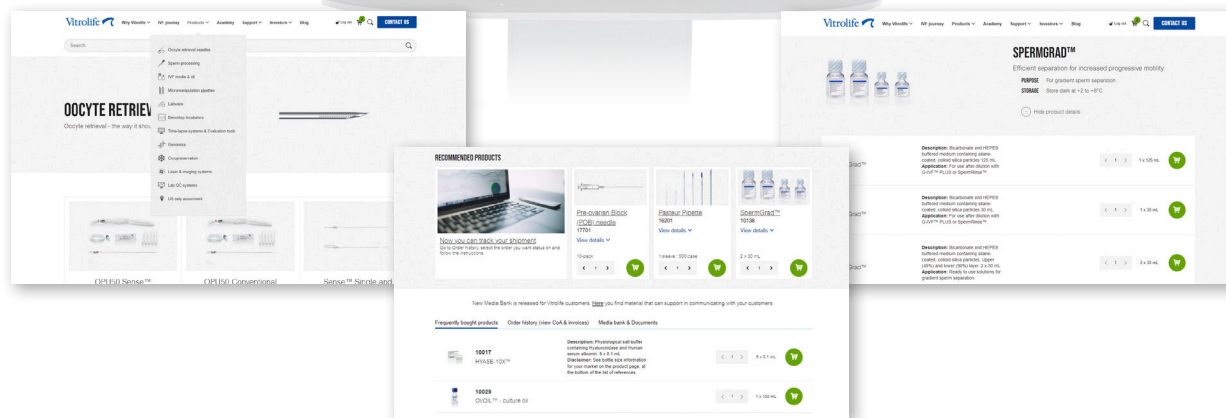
Vitrolife Why Vitrolife IVF journey Products Academy Support Investors Blog Log out CONTACT US

Search

Oocyte retrieval needles
Sperm processing
IVF media & oil
Micromanipulation pipettes
Labware
Benchtop incubators
Time-lapse systems & Evaluation tools
Genomics
Cryopreservation
Laser & imaging systems
Lab QC systems
US only assortment

OOCYTE RETRIEV
Oocyte retrieval - the way it shou

OPU50 Sense™ OPU50 Conventional Sense™ Single and

Vitrolife Why Vitrolife IVF journey Products Academy Support Investors Blog Log out CONTACT US

SPERMGRAD™
Efficient separation for increased progressive motility
PURPOSE For gradient sperm separation
STORAGE Store dark at +2 to +8°C

Hide product details

Grad™ Description: Bicarbonate and HEPES buffered medium containing silane-coated, colloid silica particles 125 mL. Application: For use after dilution with G-IVF™ PLUS or SpermRinse™. 1 1 x 125 mL

Grad™ Description: Bicarbonate and HEPES buffered medium containing silane-coated, colloid silica particles 30 mL. Application: For use after dilution with G-IVF™ PLUS or SpermRinse™. 1 1 x 30 mL

Grad™ Description: Bicarbonate and HEPES buffered medium containing silane-coated, colloid silica particles. Upper (45%) and lower (90%) layer. 2 x 30 mL. Application: Ready to use solutions for gradient sperm separation. 1 2 x 30 mL

RECOMMENDED PRODUCTS

Now you can track your shipment
Go to Order history, select the order you want status on and follow the instructions.

Pre-ovarian Block (POB) needle
17701
View details
10-pack 1

Pasteur Pipette
16201
View details
1/sleeve - 500/case 1

SpermGrad™
10136
View details
2 x 30 mL 1

New Media Bank is released for Vitrolife customers. Here you find material that can support in communicating with your customers.

Frequently bought products Order history (view CoA & invoices) Media bank & Documents

10017
HYASE-10X™
Description: Physiological salt buffer containing Hyaluronidase and Human serum albumin. 5 x 0.1 mL
Disclaimer: See bottle size information for your market on the product page, at the bottom of the list of references.
1 5 x 0.1 mL

10029
OVOIL™ - culture oil
1 1 x 100 mL